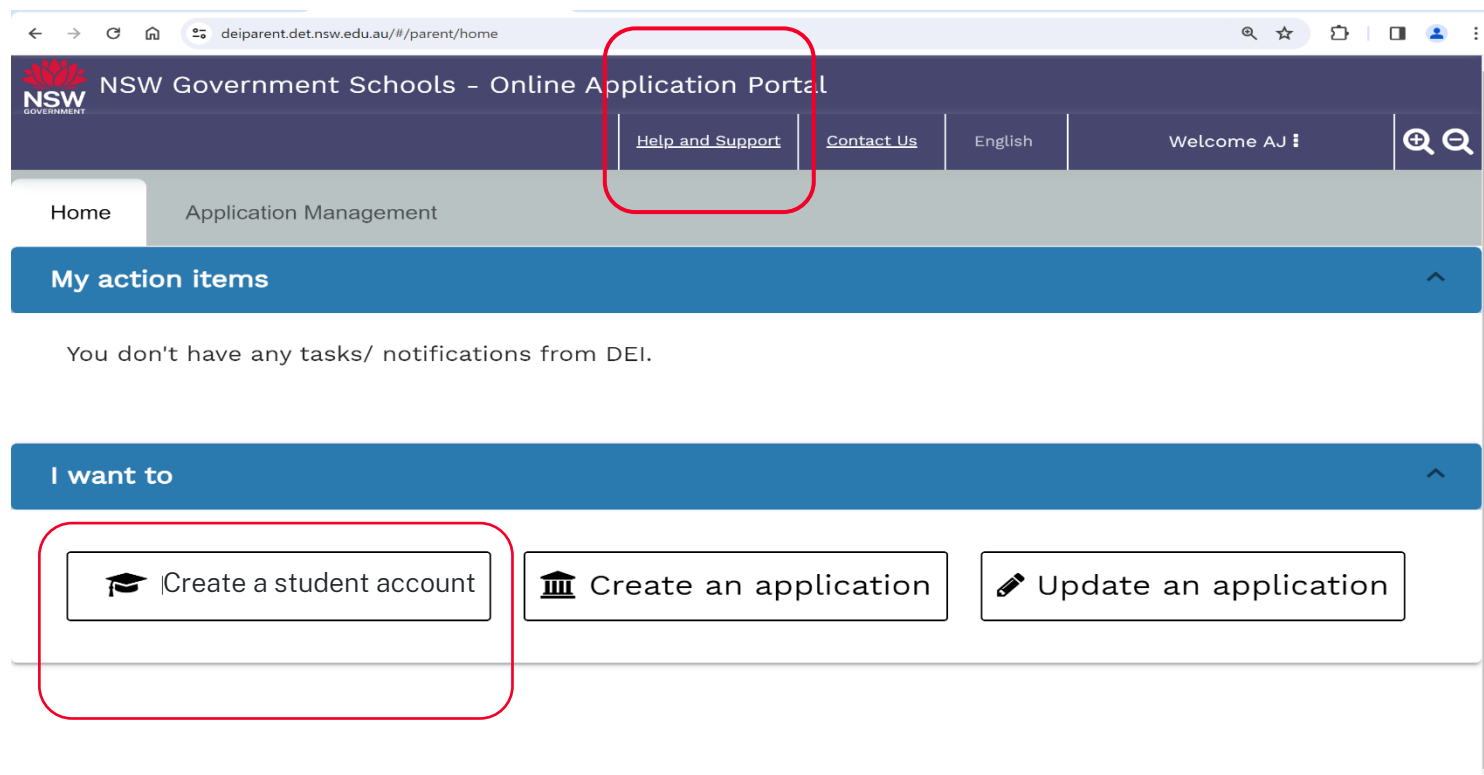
deiparent.det.nsw.edu.au/#/parent/home

NSW GOVERNMENT

NSW Government Schools - Online Application Portal

Help and Support | Contact Us | English | Welcome AJ

Home | Application Management

My action items

You don't have any tasks/ notifications from DEI.

I want to

Create a student account

Create an application

Update an application